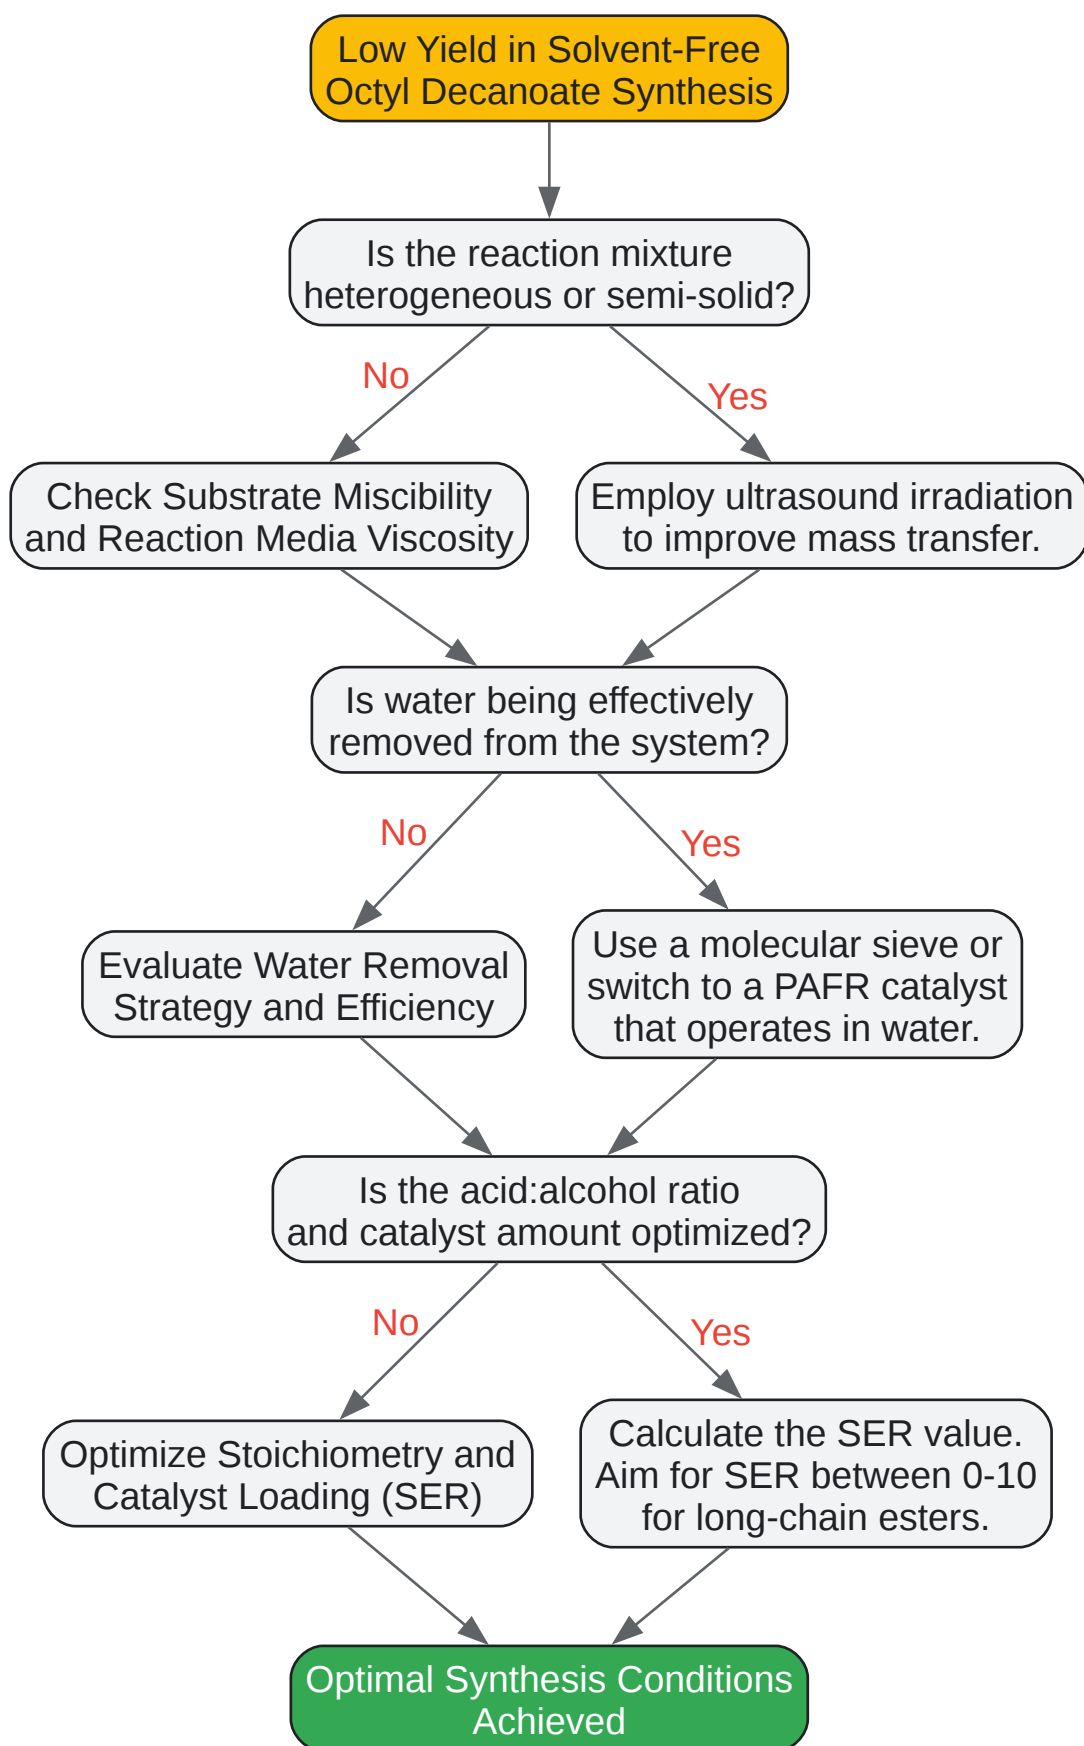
Low Yield in Solvent-Free Octyl Decanoate Synthesis

Is the reaction mixture heterogeneous or semi-solid?

No

Yes

Check Substrate Miscibility and Reaction Media Viscosity

Employ ultrasound irradiation to improve mass transfer.

Is water being effectively removed from the system?

No

Yes

Evaluate Water Removal Strategy and Efficiency

Use a molecular sieve or switch to a PAFR catalyst that operates in water.

Is the acid:alcohol ratio and catalyst amount optimized?

No

Yes

Optimize Stoichiometry and Catalyst Loading (SER)

Calculate the SER value. Aim for SER between 0-10 for long-chain esters.

Optimal Synthesis Conditions Achieved